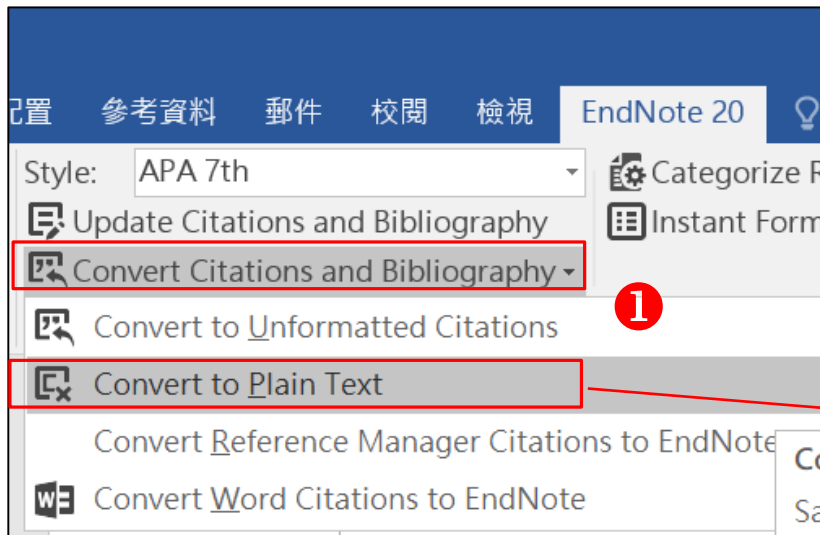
配置 參考資料 郵件 校閱 檢視 EndNote 20

Style: APA 7th

Categorize R

Update Citations and Bibliography

Instant Form

Convert Citations and Bibliography

❶

Convert to Unformatted Citations

Convert to Plain Text

Convert Reference Manager Citations to EndNote

Convert Word Citations to EndNote

Co

Sa